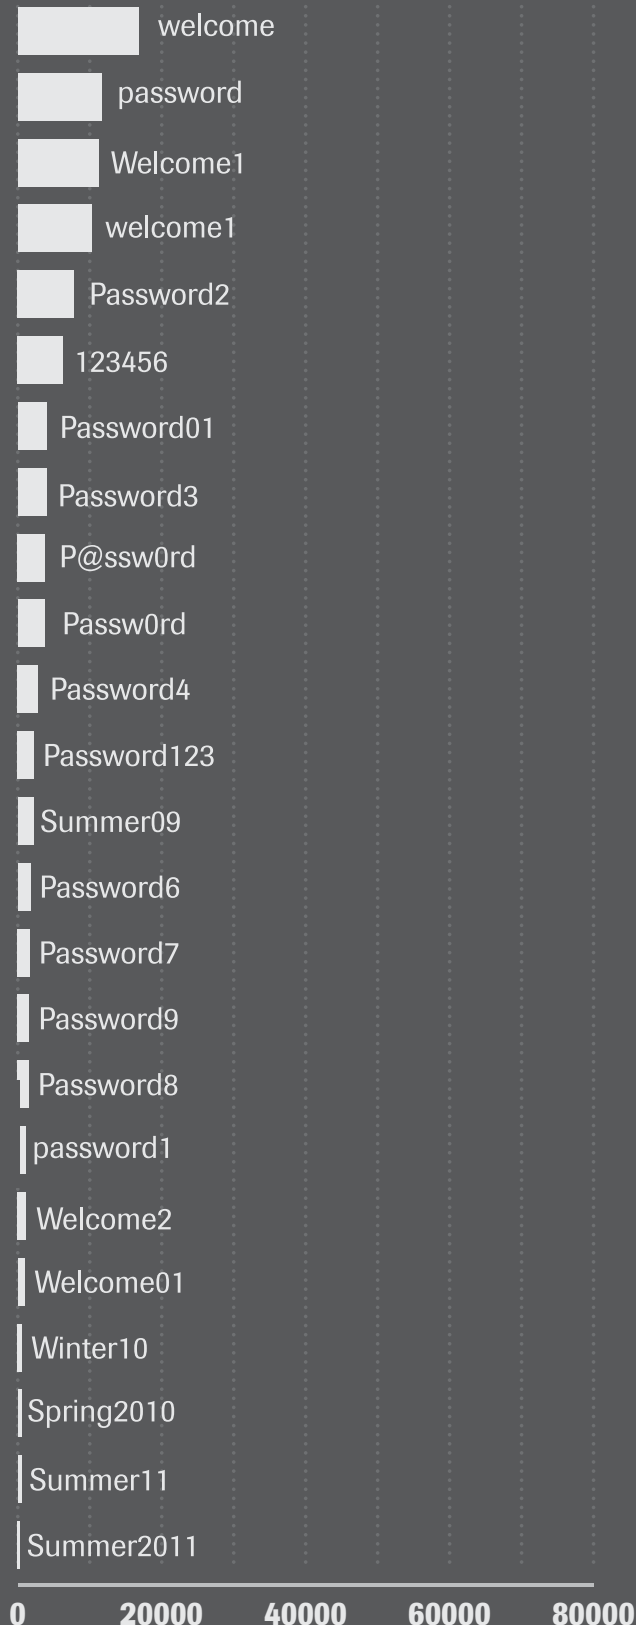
welcome
password
Welcome1
welcome1
Password2
123456
Password01
Password3
P@ssw0rd
Passw0rd
Password4
Password123
Summer09
Password6
Password7
Password9
Password8
password1
Welcome2
Welcome01
Winter10
Spring2010
Summer11
Summer2011

0 20000 40000 60000 80000